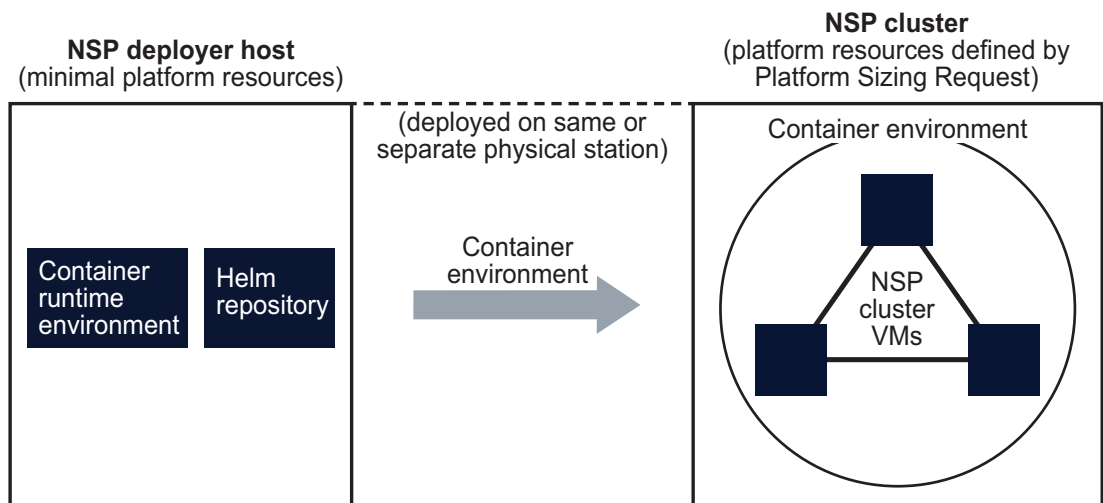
NSP deployer host
(minimal platform resources)

NSP cluster
(platform resources defined by Platform Sizing Request)

(deployed on same or separate physical station)

Container environment

Container runtime environment

Helm repository

Container environment

NSP cluster VMs